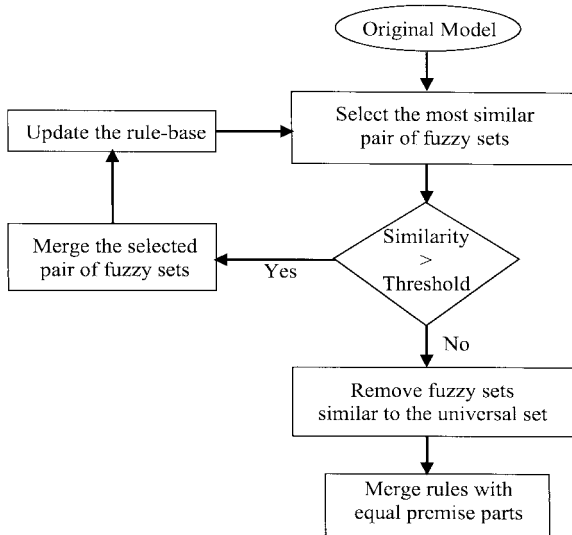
Original Model

Update the rule-base

Select the most similar pair of fuzzy sets

Merge the selected pair of fuzzy sets

Yes

Similarity > Threshold

No

Remove fuzzy sets similar to the universal set

Merge rules with equal premise parts